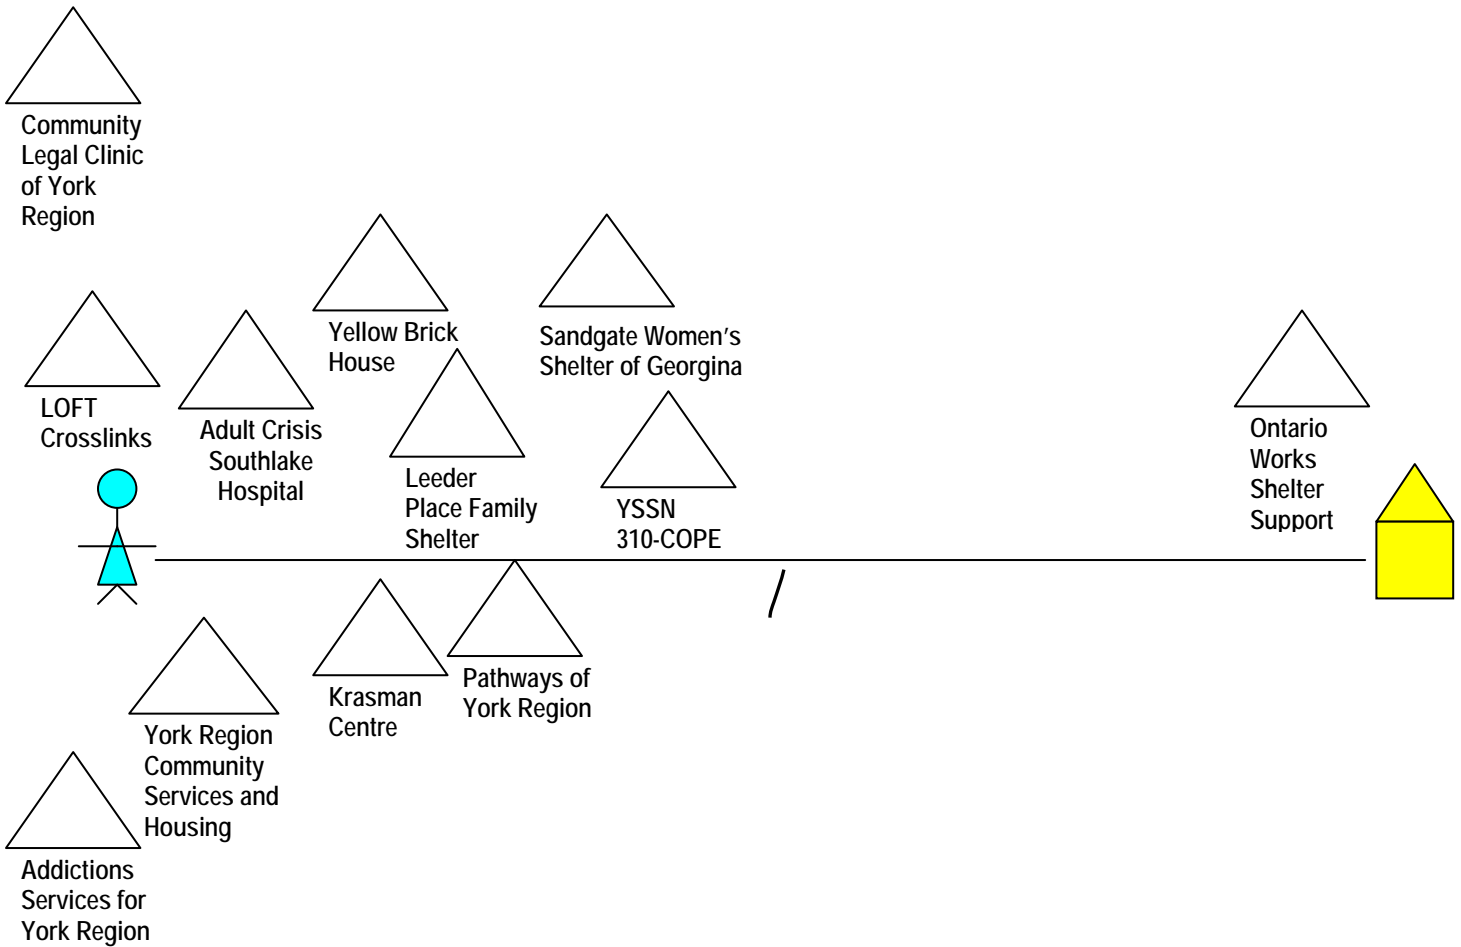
Community Legal Clinic of York Region

Yellow Brick House

Sandgate Women's Shelter of Georgina

LOFT Crosslinks

Adult Crisis Southlake Hospital

Leeder Place Family Shelter

YSSN 310-COPE

Ontario Works Shelter Support

Krasman Centre

Pathways of York Region

York Region Community Services and Housing

Addictions Services for York Region